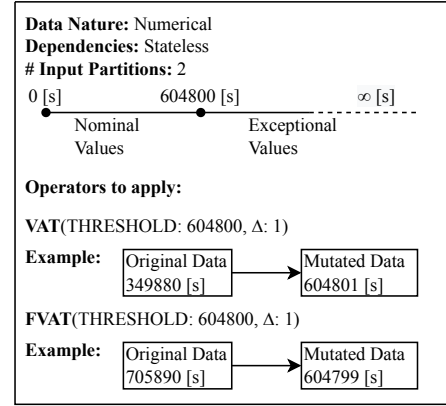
**Data Nature:** Numerical
**Dependencies:** Stateless
**# Input Partitions:** 2

0 [s] 604800 [s] $\infty$ [s]

Nominal Values

Exceptional Values

**Operators to apply:**

**VAT**(THRESHOLD: 604800, Δ: 1)

**Example:** Original Data 349880 [s] Mutated Data 604801 [s]

**FVAT**(THRESHOLD: 604800, Δ: 1)

**Example:** Original Data 705890 [s] Mutated Data 604799 [s]